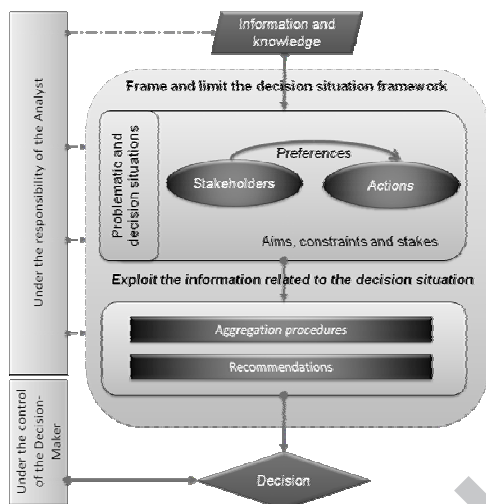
Information and knowledge

Under the responsibility of the Analyst

Frame and limit the decision situation framework

Problematic and decision situations

Preferences

Stakeholders

Actions

Aims, constraints and stakes

Exploit the information related to the decision situation

Aggregation procedures

Recommendations

Under the control of the Decision-Maker

Decision